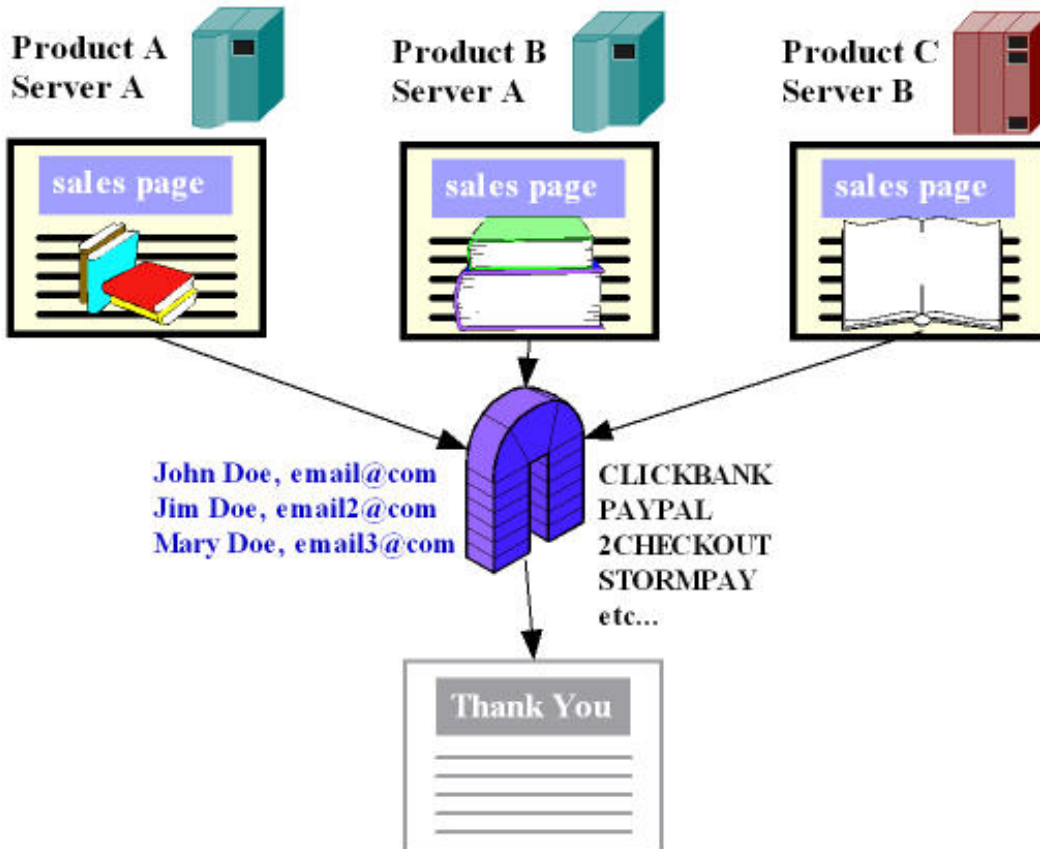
Product A
Server A

Product B
Server A

Product C
Server B

sales page

sales page

sales page

John Doe, email@com
Jim Doe, email2@com
Mary Doe, email3@com

CLICKBANK
PAYPAL
2CHECKOUT
STORMPAY
etc...

Thank You